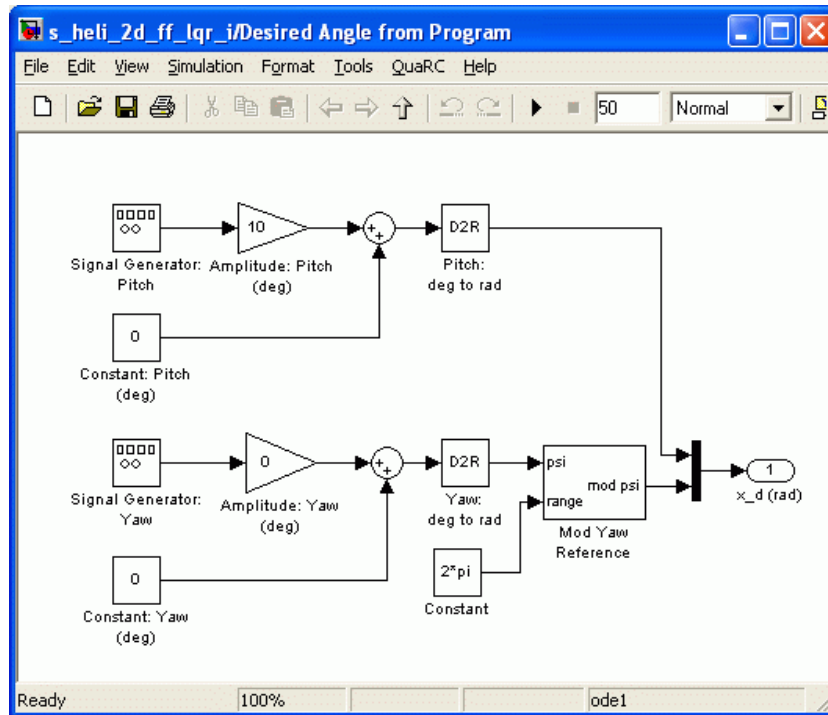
s_heli_2d_ff_lqr_i/Desired Angle from Program

File Edit View Simulation Format Tools QuaRC Help

50 Normal

10

+
+

D2R

Signal Generator: Pitch

Amplitude: Pitch (deg)

Pitch: deg to rad

0

Constant: Pitch (deg)

0

+
+

D2R

psi

mod psi

range

1

Signal Generator: Yaw

Amplitude: Yaw (deg)

Yaw: deg to rad

Mod Yaw Reference

x_d (rad)

0

2*pi

Constant: Yaw (deg)

Constant

Ready 100% ode1